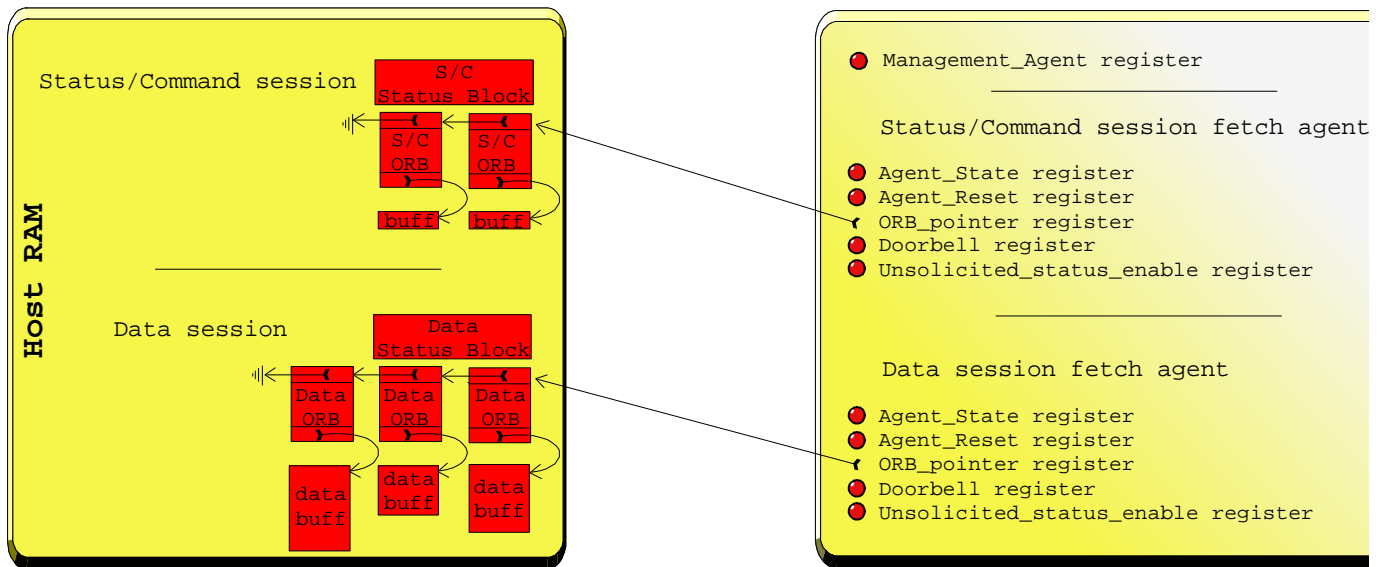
Host RAM

Status/Command session

S/C Status Block

S/C ORB

S/C ORB

buff

buff

Data session

Data Status Block

Data ORB

Data ORB

Data ORB

data buff

data buff

data buff

Management_Agent register

Status/Command session fetch agent

Agent_State register
Agent_Reset register
ORB_pointer register
Doorbell register
Unsolicited_status_enable register

Data session fetch agent

Agent_State register
Agent_Reset register
ORB_pointer register
Doorbell register
Unsolicited_status_enable register